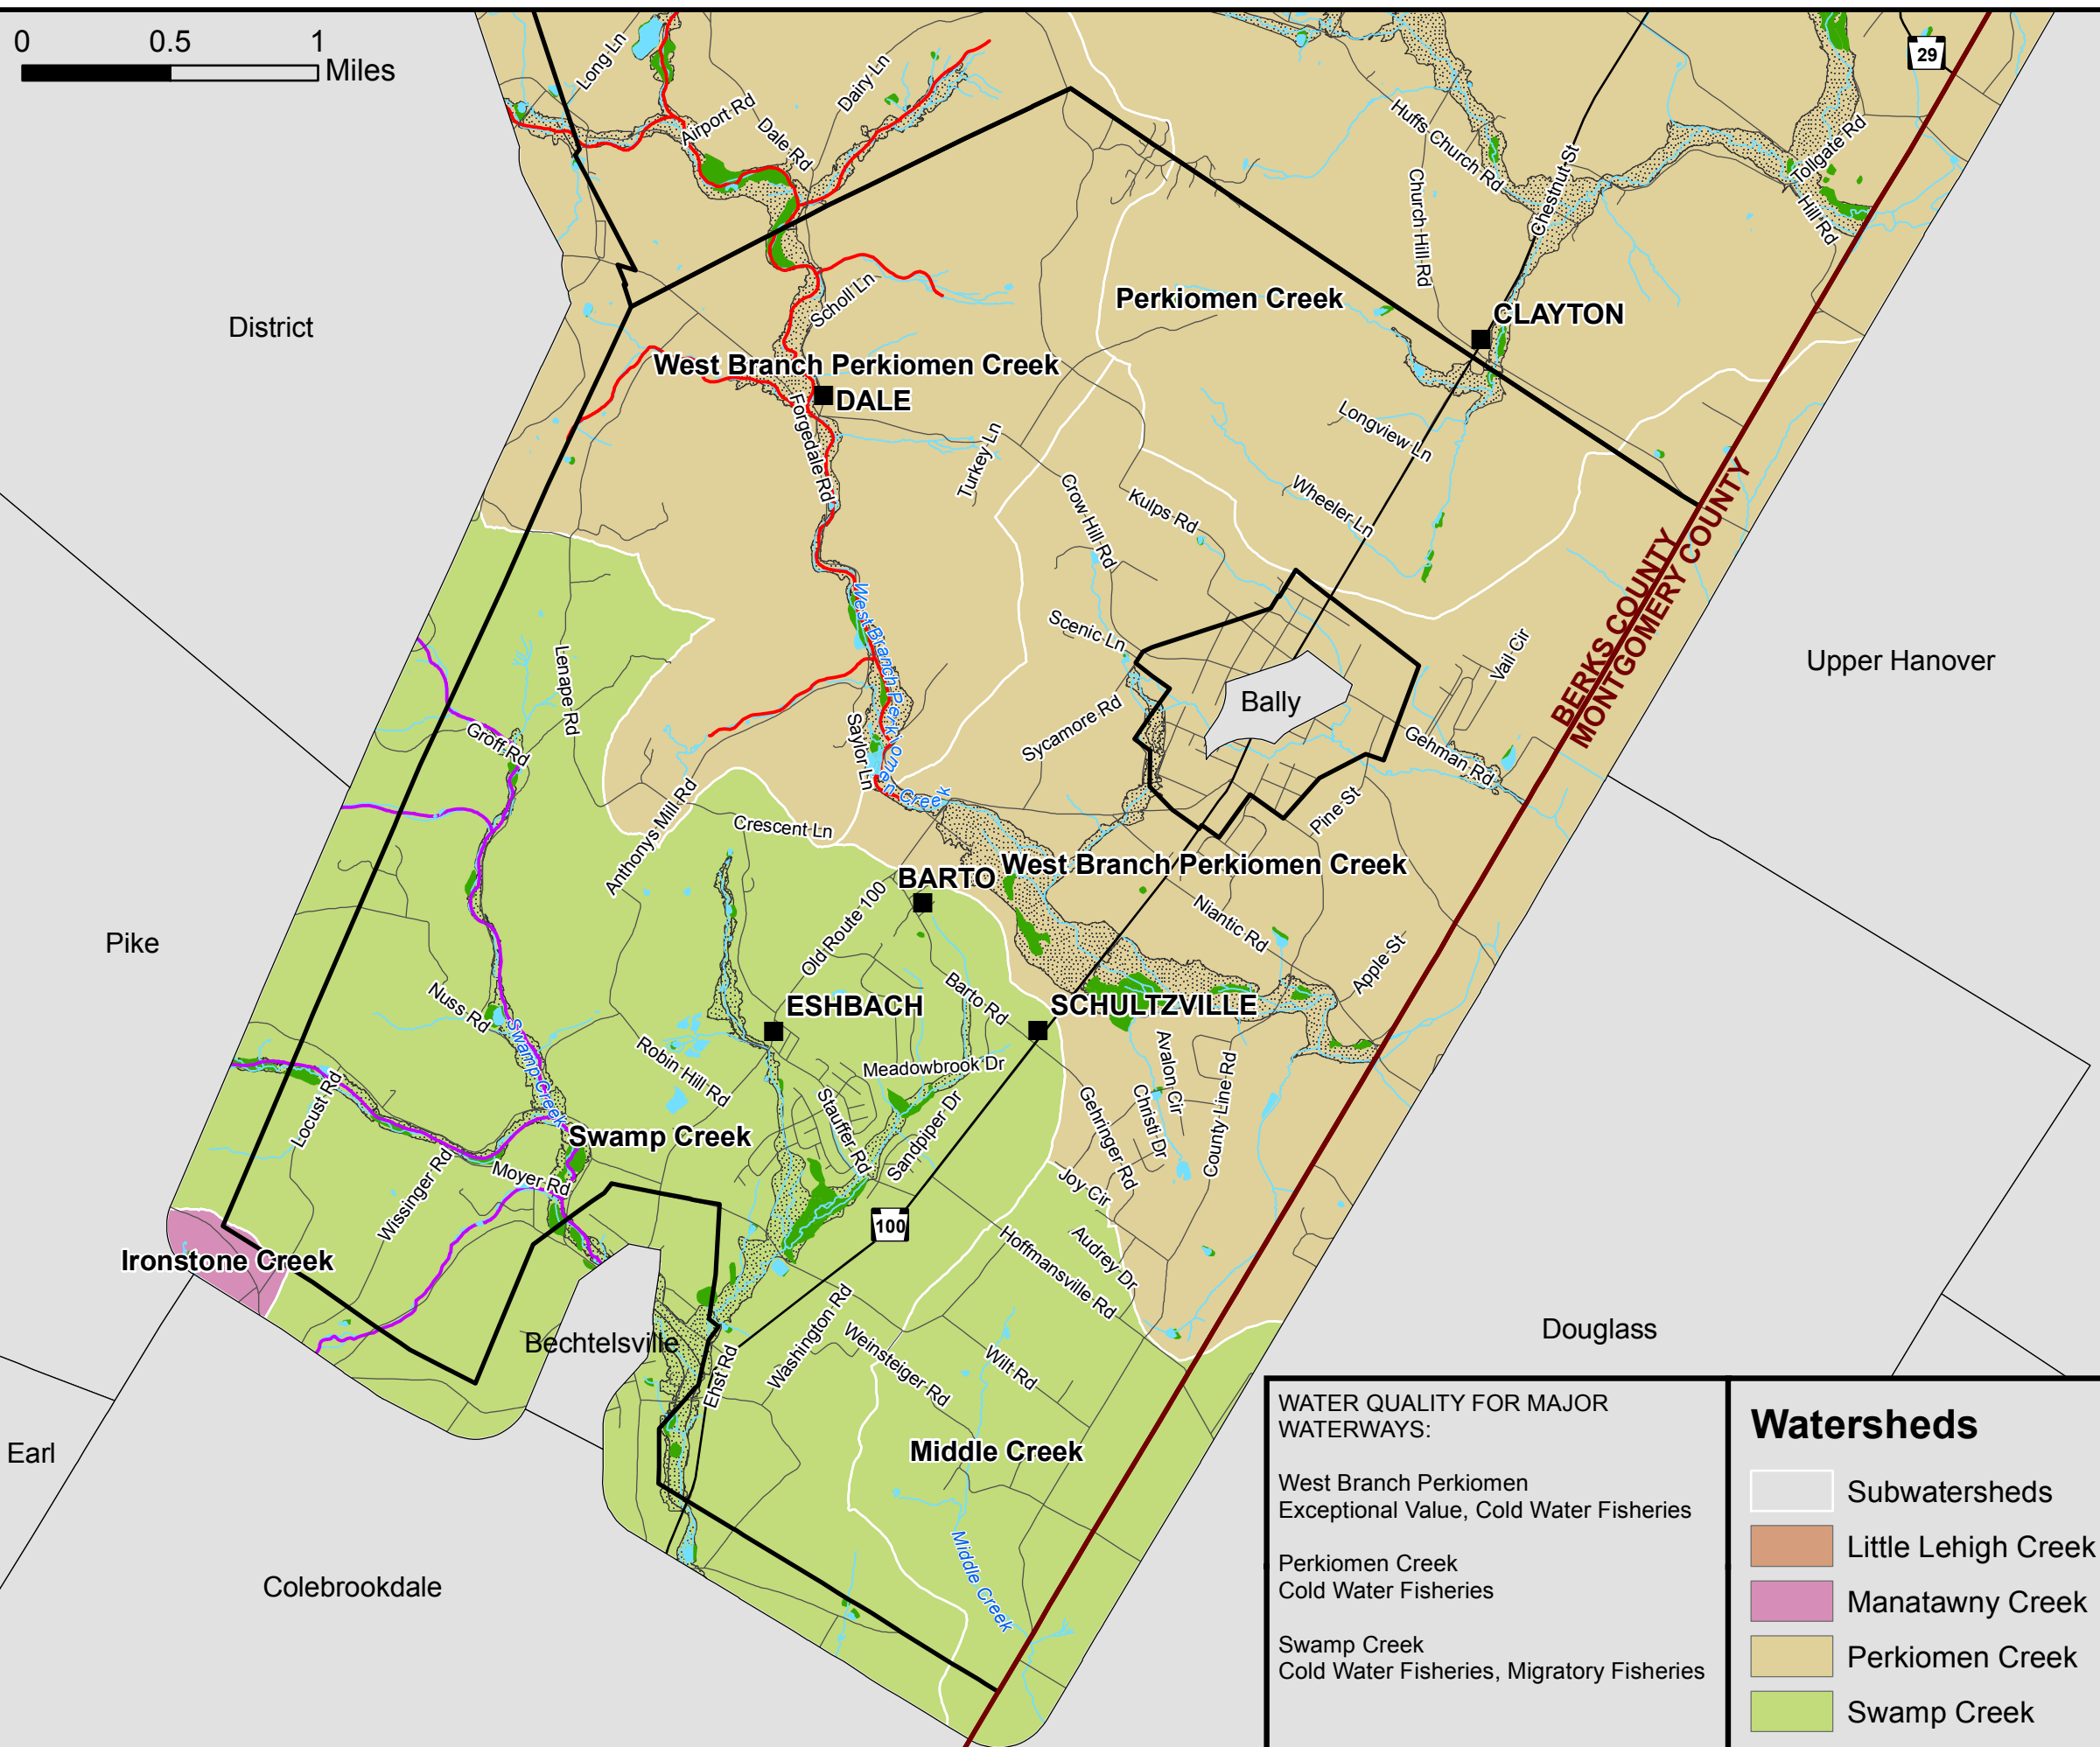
0 0.5 1 Miles

District

Long Ln
Airport Rd
Dairy Ln
Dale Rd
Scholl Ln
29
Huffs Church Rd
Church Hill Rd
Chestnut St
Tollgate Rd
Hill Rd
Perkiomen Creek
CLAYTON
West Branch Perkiomen Creek
DALE
Forgedale Rd
Turkey Ln
Longview Ln
Crow Hill Rd
Kulps Rd
Wheeler Ln
BERKS COUNTY
MONTGOMERY COUNTY
Upper Hanover
Scenic Ln
Vail Cir
West Branch Perkiomen Creek
Lenape Rd
Bally
Sycamore Rd
Saylor Ln
Gehman Rd
Groff Rd
Anthonys Mill Rd
Crescent Ln
Pine St
BARTO
West Branch Perkiomen Creek
Niantic Rd
Old Route 100
Pike
Apple St
Nuss Rd
Barto Rd
ESHBACH
SCHULTZVILLE
Swamp Creek
Robin Hill Rd
Meadowbrook Dr
Avalon Cir
County Line Rd
Locust Rd
Stauffer Rd
Sandpiper Dr
Gehringer Rd
Christi Dr
Swamp Creek
Wissinger Rd
Moyer Rd
Joy Cir
100
Ironstone Creek
Hoffmansville Rd
Audrey Dr
Bechtelsville
Washington Rd
Ehst Rd
Weinsteiger Rd
Witt Rd
Douglass
Earl
Middle Creek
Middle Creek
Colebrookdale

WATER QUALITY FOR MAJOR WATERWAYS:

West Branch Perkiomen
Exceptional Value, Cold Water Fisheries

Perkiomen Creek
Cold Water Fisheries

Swamp Creek
Cold Water Fisheries, Migratory Fisheries

Watersheds
Subwatersheds
Little Lehigh Creek
Manatawny Creek
Perkiomen Creek
Swamp Creek